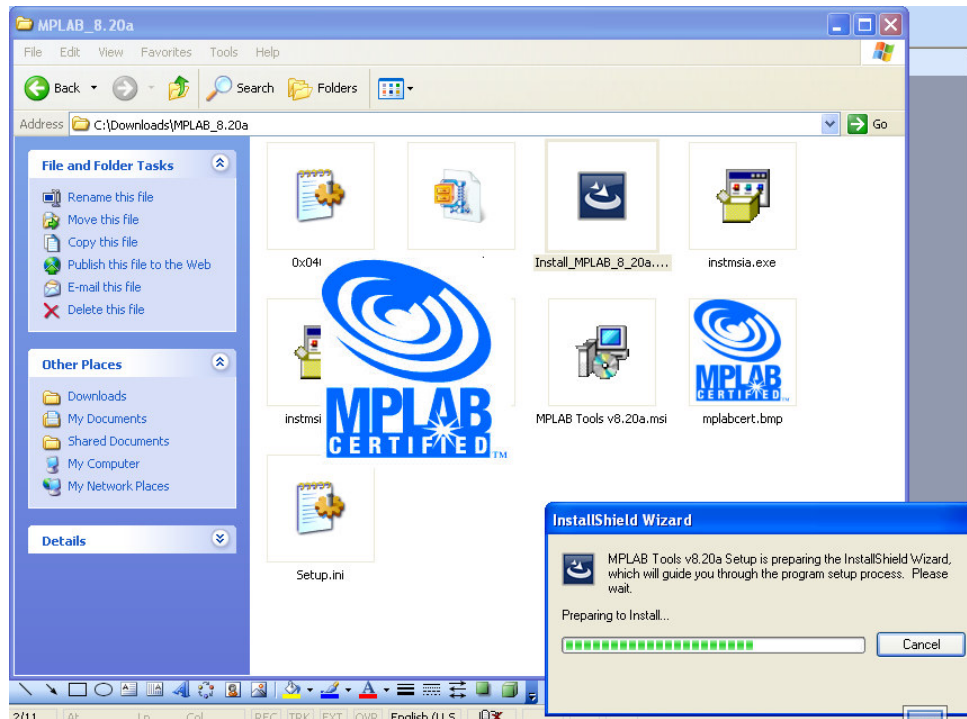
MPLAB_8.20a

File Edit View Favorites Tools Help

Back Search Folders

Address C:\Downloads\MPLAB_8.20a Go

File and Folder Tasks

Rename this file
Move this file
Copy this file
Publish this file to the Web
E-mail this file
Delete this file

Other Places

Downloads
My Documents
Shared Documents
My Computer
My Network Places

Details

0x04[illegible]

Install_MPLAB_8_20a....

instmsia.exe

instmsi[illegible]

MPLAB Tools v8.20a.msi

mplabcert.bmp

Setup.ini

MPLAB CERTIFIED ™

MPLAB CERTIFIED

InstallShield Wizard

MPLAB Tools v8.20a Setup is preparing the InstallShield Wizard, which will guide you through the program setup process. Please wait.

Preparing to Install...

Cancel

2/11 At Ln Col REC TRK EXT OVR English (U.S.